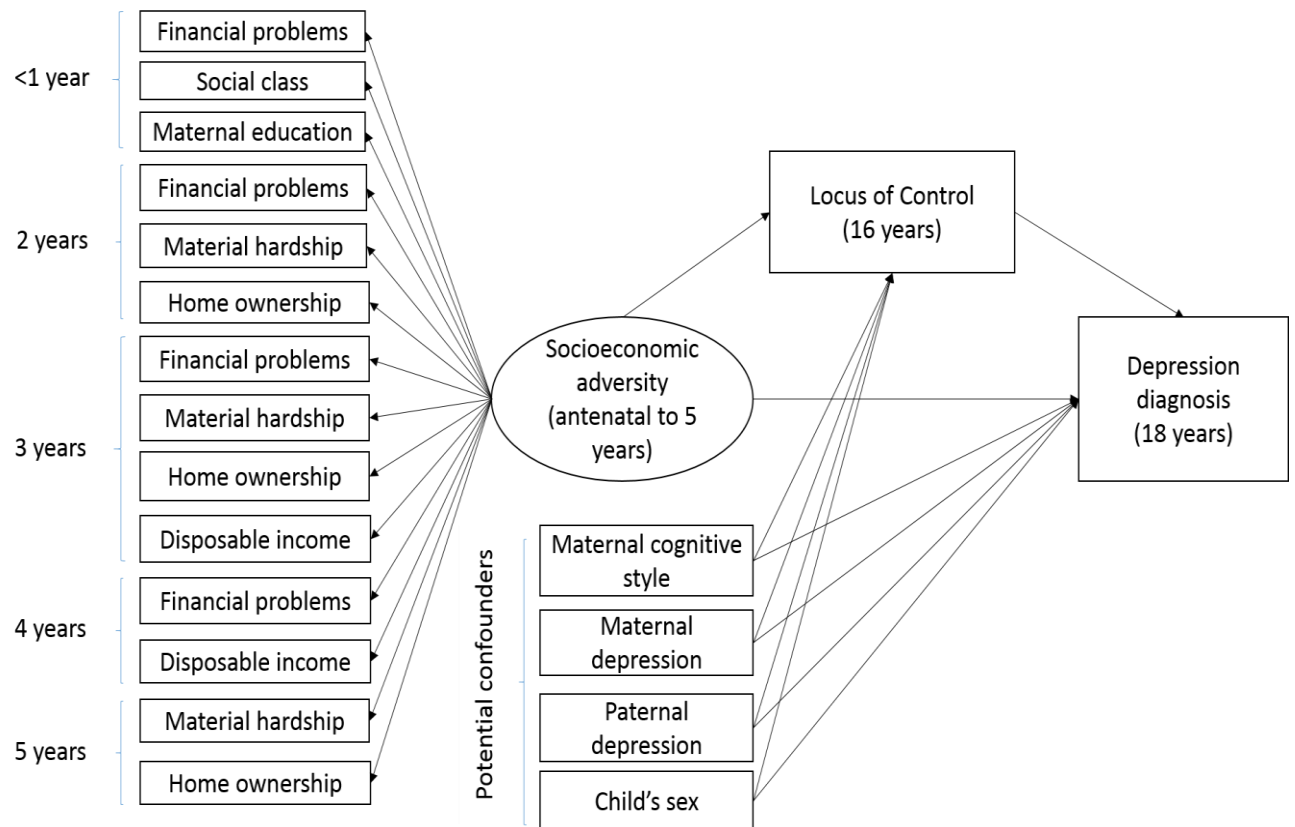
<1 year
Financial problems
Social class
Maternal education

2 years
Financial problems
Material hardship
Home ownership

3 years
Financial problems
Material hardship
Home ownership
Disposable income

4 years
Financial problems
Disposable income

5 years
Material hardship
Home ownership

Socioeconomic adversity (antenatal to 5 years)

Locus of Control (16 years)

Depression diagnosis (18 years)

Potential confounders
Maternal cognitive style
Maternal depression
Paternal depression
Child's sex